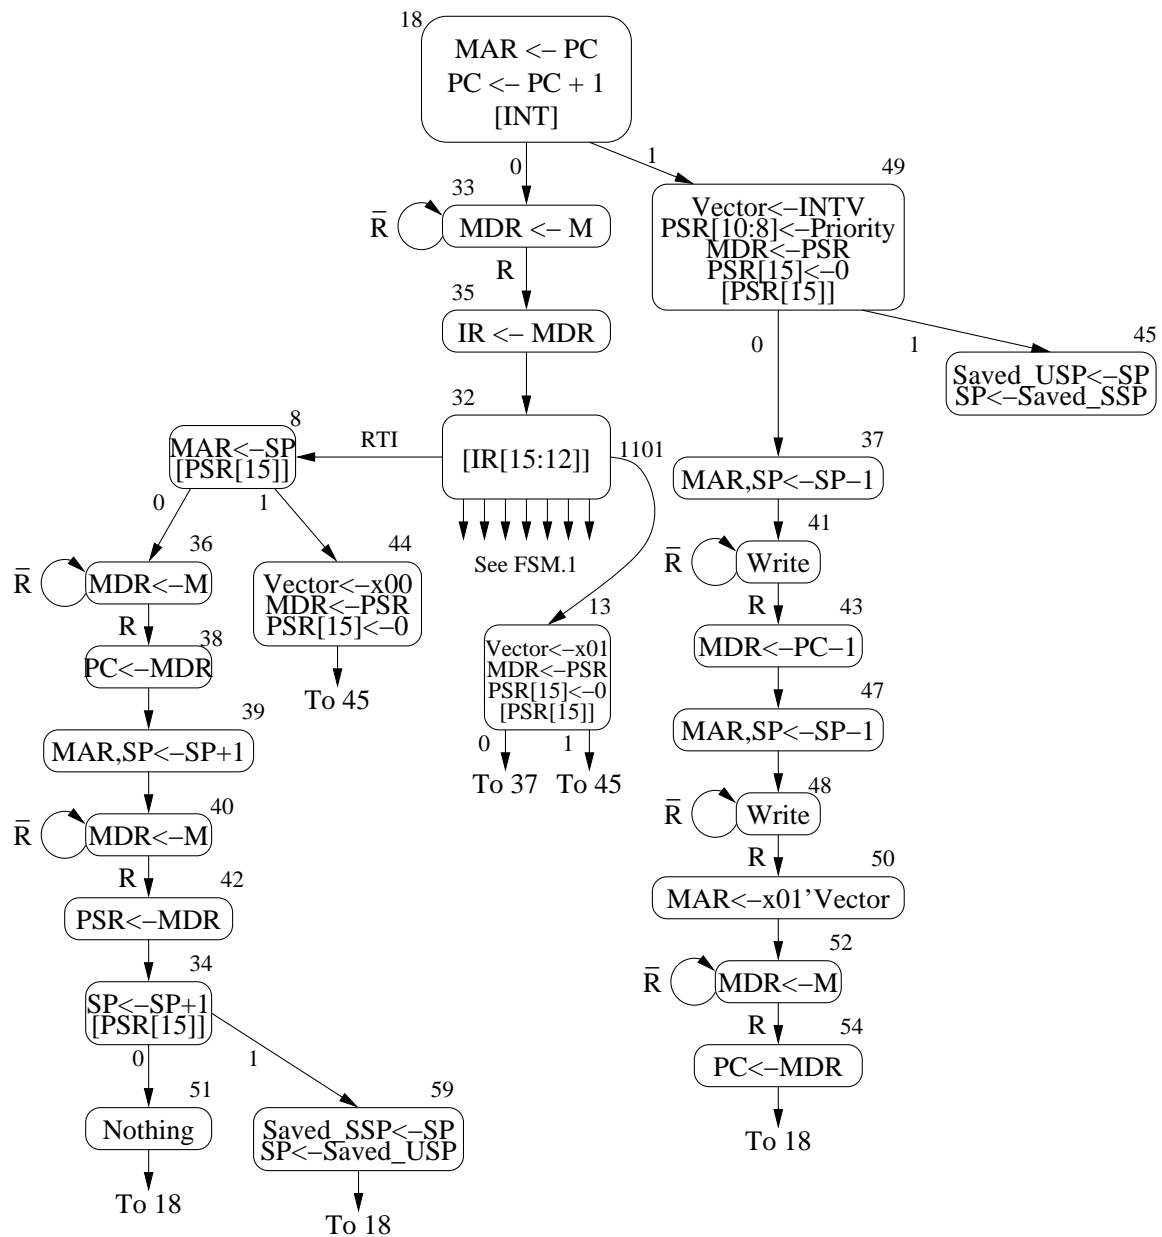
18
MAR <– PC
PC <– PC + 1
[INT]

0
1

33
$\bar{R}$
MDR <– M
R

49
Vector<–INTV
PSR[10:8]<–Priority
MDR<–PSR
PSR[15]<–0
[PSR[15]]

35
IR <– MDR

0
1

45
Saved_USP<–SP
SP<–Saved_SSP

32
8
MAR<–SP
[PSR[15]]
RTI
[IR[15:12]]
1101

See FSM.1

37
MAR,SP<–SP–1

0
1

36
$\bar{R}$
MDR<–M
R

44
Vector<–x00
MDR<–PSR
PSR[15]<–0

To 45

41
$\bar{R}$
Write
R

38
PC<–MDR

13
Vector<–x01
MDR<–PSR
PSR[15]<–0
[PSR[15]]

0
1
To 37
To 45

43
MDR<–PC–1

39
MAR,SP<–SP+1

47
MAR,SP<–SP–1

40
$\bar{R}$
MDR<–M
R

48
$\bar{R}$
Write
R

42
PSR<–MDR

50
MAR<–x01'Vector

34
SP<–SP+1
[PSR[15]]

52
$\bar{R}$
MDR<–M
R

54
PC<–MDR

0
1

51
Nothing

59
Saved_SSP<–SP
SP<–Saved_USP

To 18

To 18

To 18